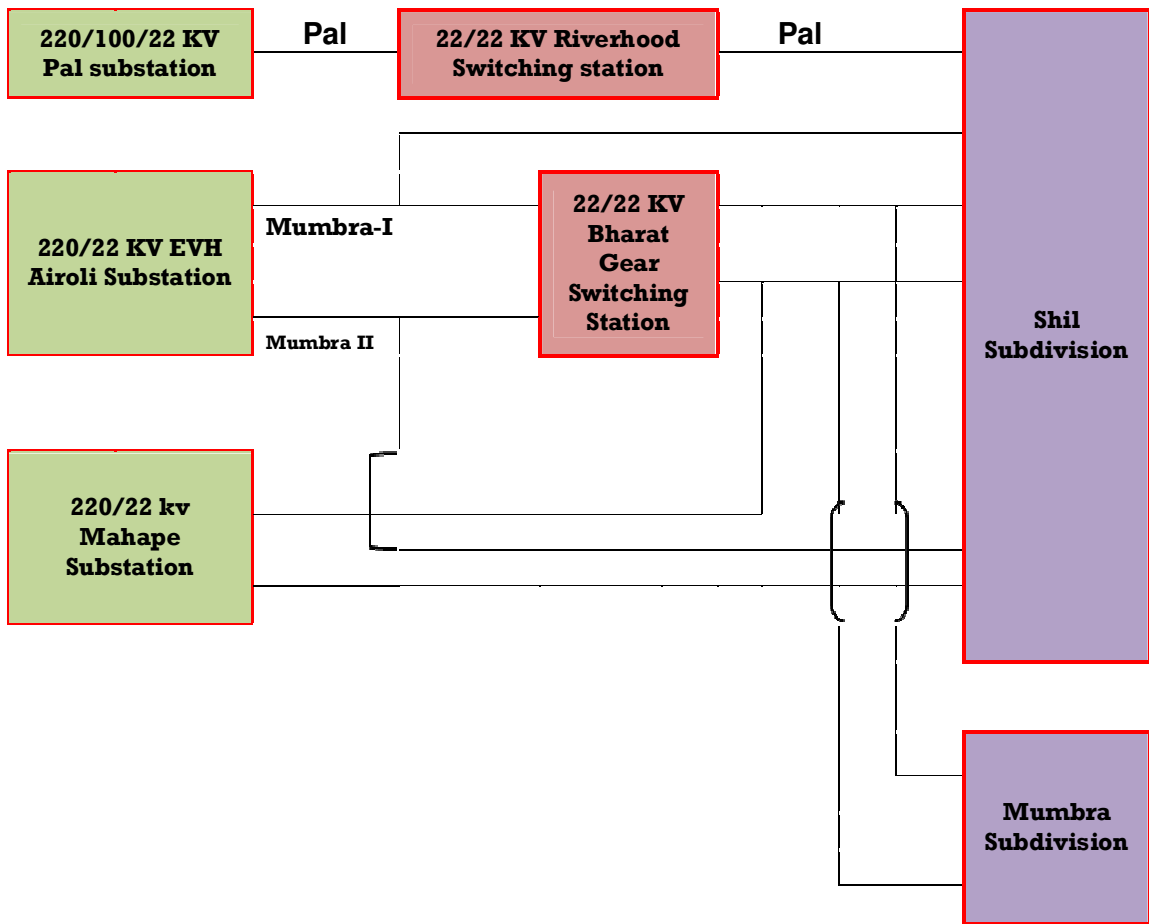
220/100/22 KV Pal substation

Pal

22/22 KV Riverhood Switching station

Pal

220/22 KV EVH Airoli Substation

Mumbra-I

Mumbra II

22/22 KV Bharat Gear Switching Station

Shil Subdivision

220/22 kv Mahape Substation

Mumbra Subdivision